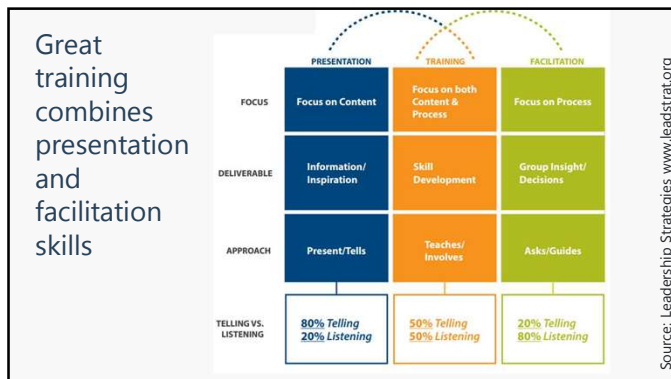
Great training combines presentation and facilitation skills

|  | PRESENTATION | TRAINING | FACILITATION |
|---|---|---|---|
| FOCUS | Focus on Content | Focus on both Content & Process | Focus on Process |
| DELIVERABLE | Information/ Inspiration | Skill Development | Group Insight/ Decisions |
| APPROACH | Present/Tells | Teaches/ Involves | Asks/Guides |
| TELLING VS. LISTENING | 80% Telling 20% Listening | 50% Telling 50% Listening | 20% Telling 80% Listening |

Source: Leadership Strategies www.leadstrat.org